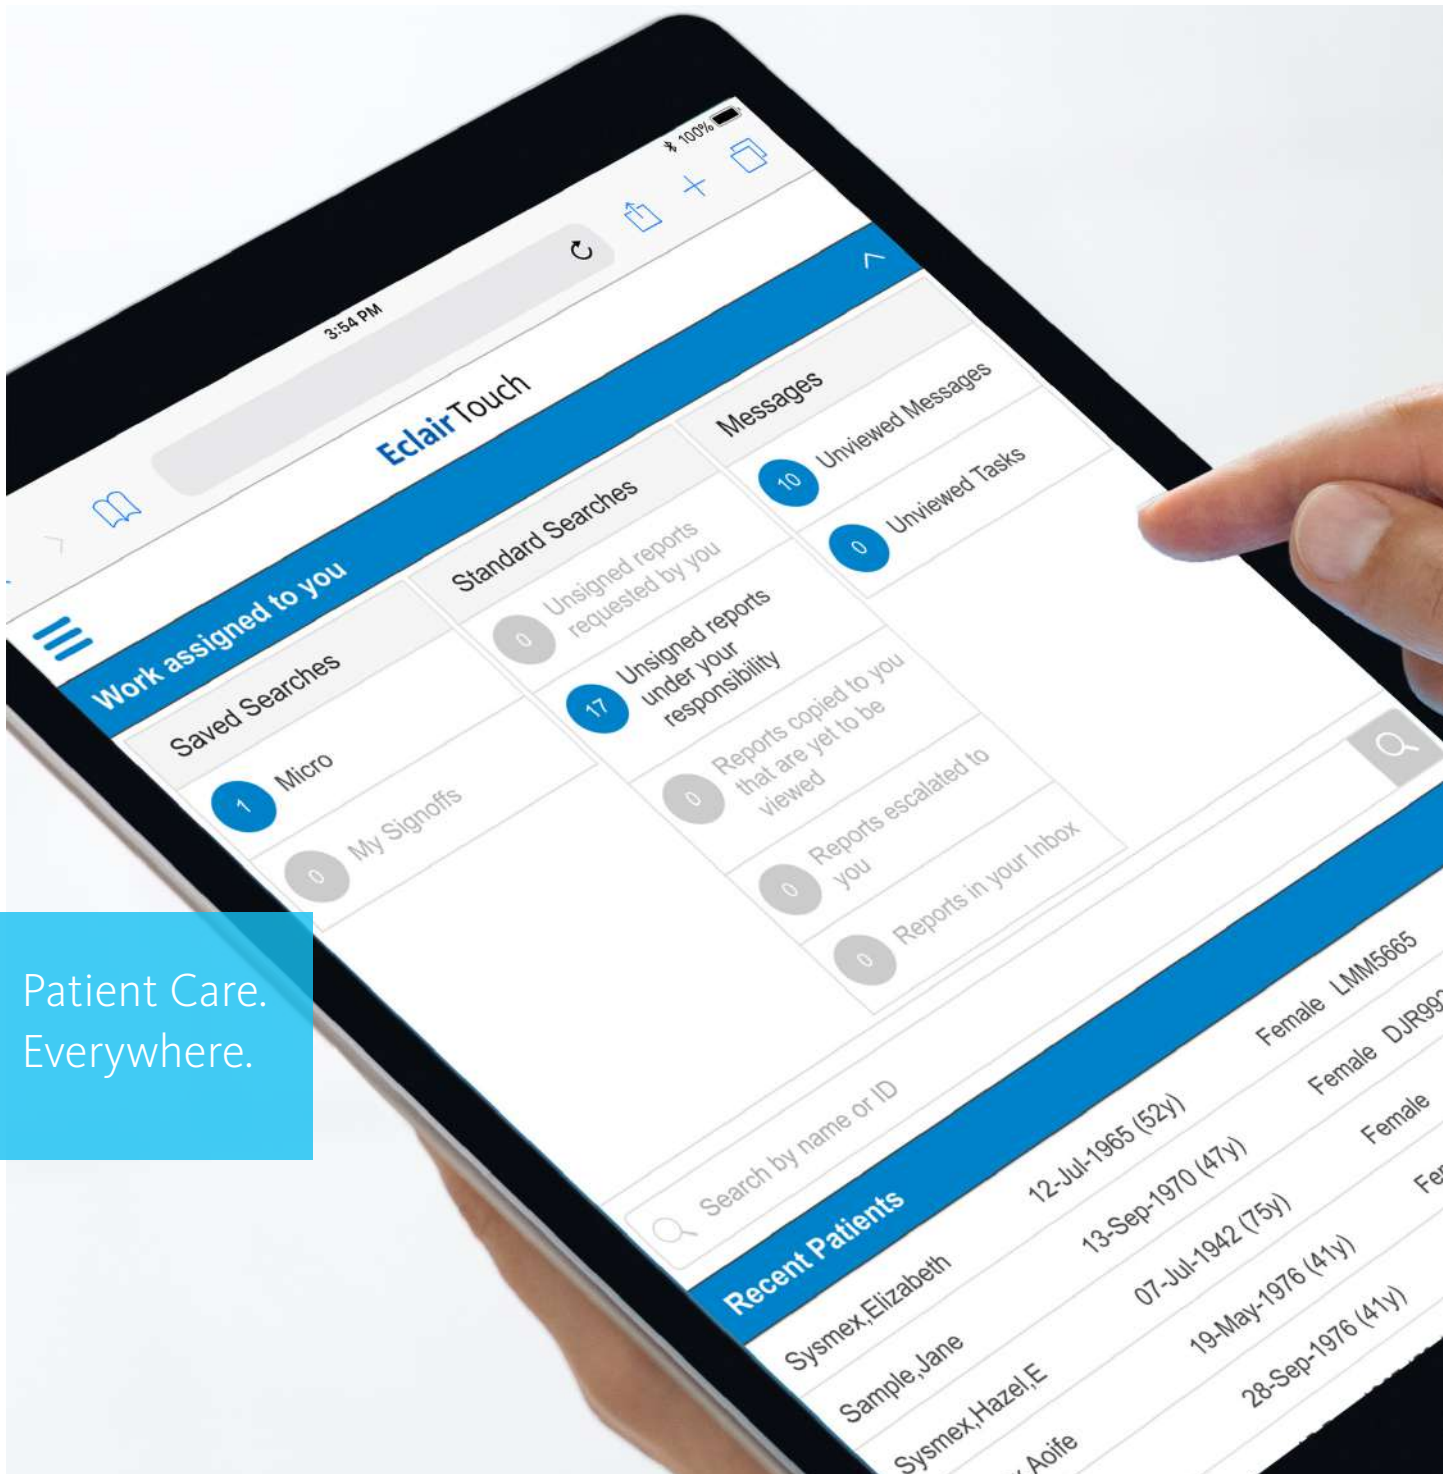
3:54 PM

100%

EclairTouch

Work assigned to you

Saved Searches

1 Micro

0 My Signoffs

Standard Searches

0 Unsigned reports requested by you

17 Unsigned reports under your responsibility

0 Reports copied to you that are yet to be viewed

0 Reports escalated to you

0 Reports in your Inbox

Messages

10 Unviewed Messages

0 Unviewed Tasks

Search by name or ID

Recent Patients

| | | | |
|---|---|---|---|
| Sysmex,Elizabeth | 12-Jul-1965 (52y) | Female | LMM5665 |
| Sample,Jane | 13-Sep-1970 (47y) | Female | DJR99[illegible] |
| Sysmex,Hazel,E | 07-Jul-1942 (75y) | Female | |
| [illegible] Aoife | 19-May-1976 (41y) | Fe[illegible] | |
| | 28-Sep-1976 (41y) | | |

Patient Care. Everywhere.